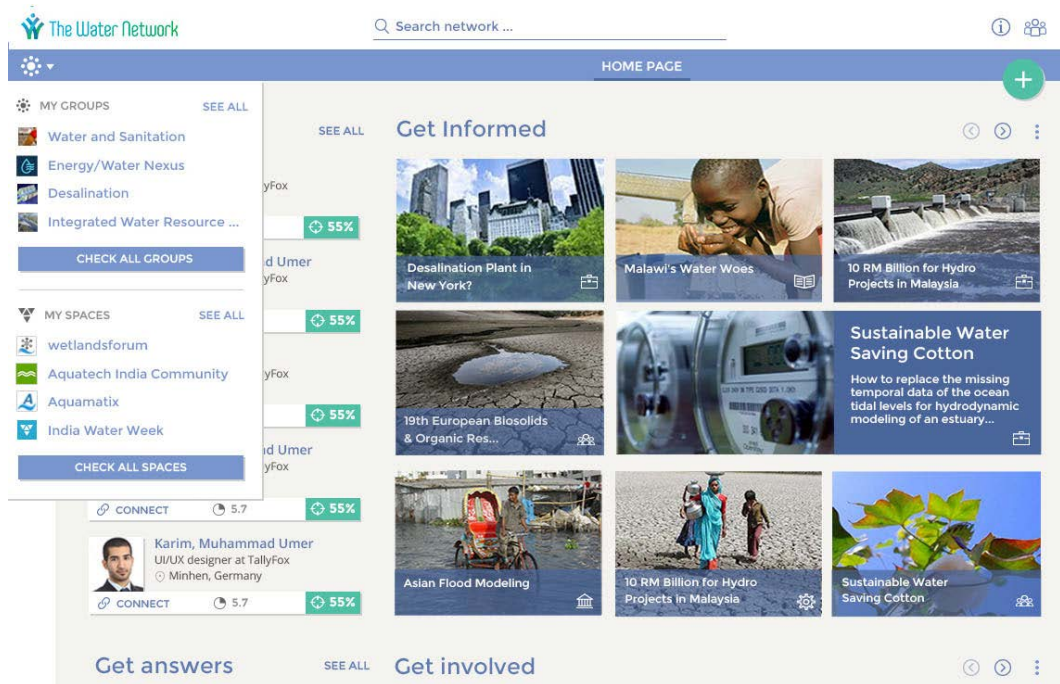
The Water Network

Search network ...

HOME PAGE

MY GROUPS SEE ALL

Water and Sanitation

Energy/Water Nexus

Desalination

Integrated Water Resource ...

CHECK ALL GROUPS

MY SPACES SEE ALL

wetlandsforum

Aquatech India Community

Aquamatix

India Water Week

CHECK ALL SPACES

SEE ALL

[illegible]yFox

55%

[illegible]d Umer

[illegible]yFox

55%

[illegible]yFox

55%

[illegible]d Umer

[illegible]yFox

CONNECT 5.7 55%

Karim, Muhammad Umer

UI/UX designer at TallyFox

Minhen, Germany

CONNECT 5.7 55%

Get Informed

Desalination Plant in New York?

Malawi's Water Woes

10 RM Billion for Hydro Projects in Malaysia

19th European Biosolids & Organic Res...

Sustainable Water Saving Cotton

How to replace the missing temporal data of the ocean tidal levels for hydrodynamic modeling of an estuary...

Asian Flood Modeling

10 RM Billion for Hydro Projects in Malaysia

Sustainable Water Saving Cotton

Get answers SEE ALL

Get involved